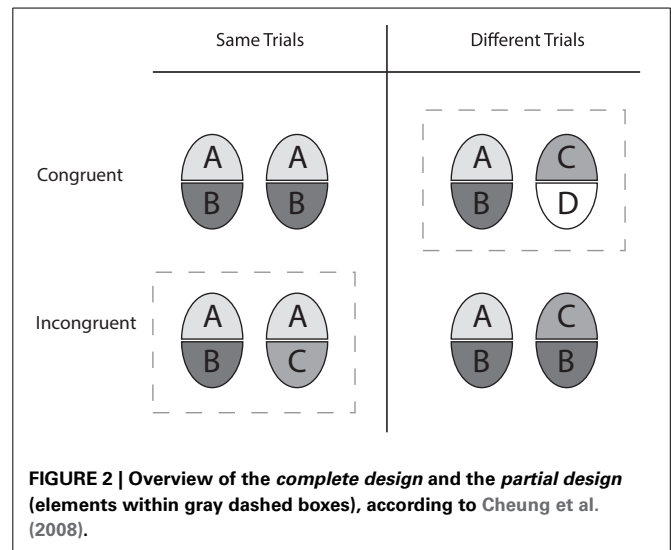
Same Trials

Different Trials

Congruent

A
B

A
B

A
B

C
D

Incongruent

A
B

A
C

A
B

C
B

FIGURE 2 | Overview of the complete design and the partial design (elements within gray dashed boxes), according to Cheung et al. (2008).